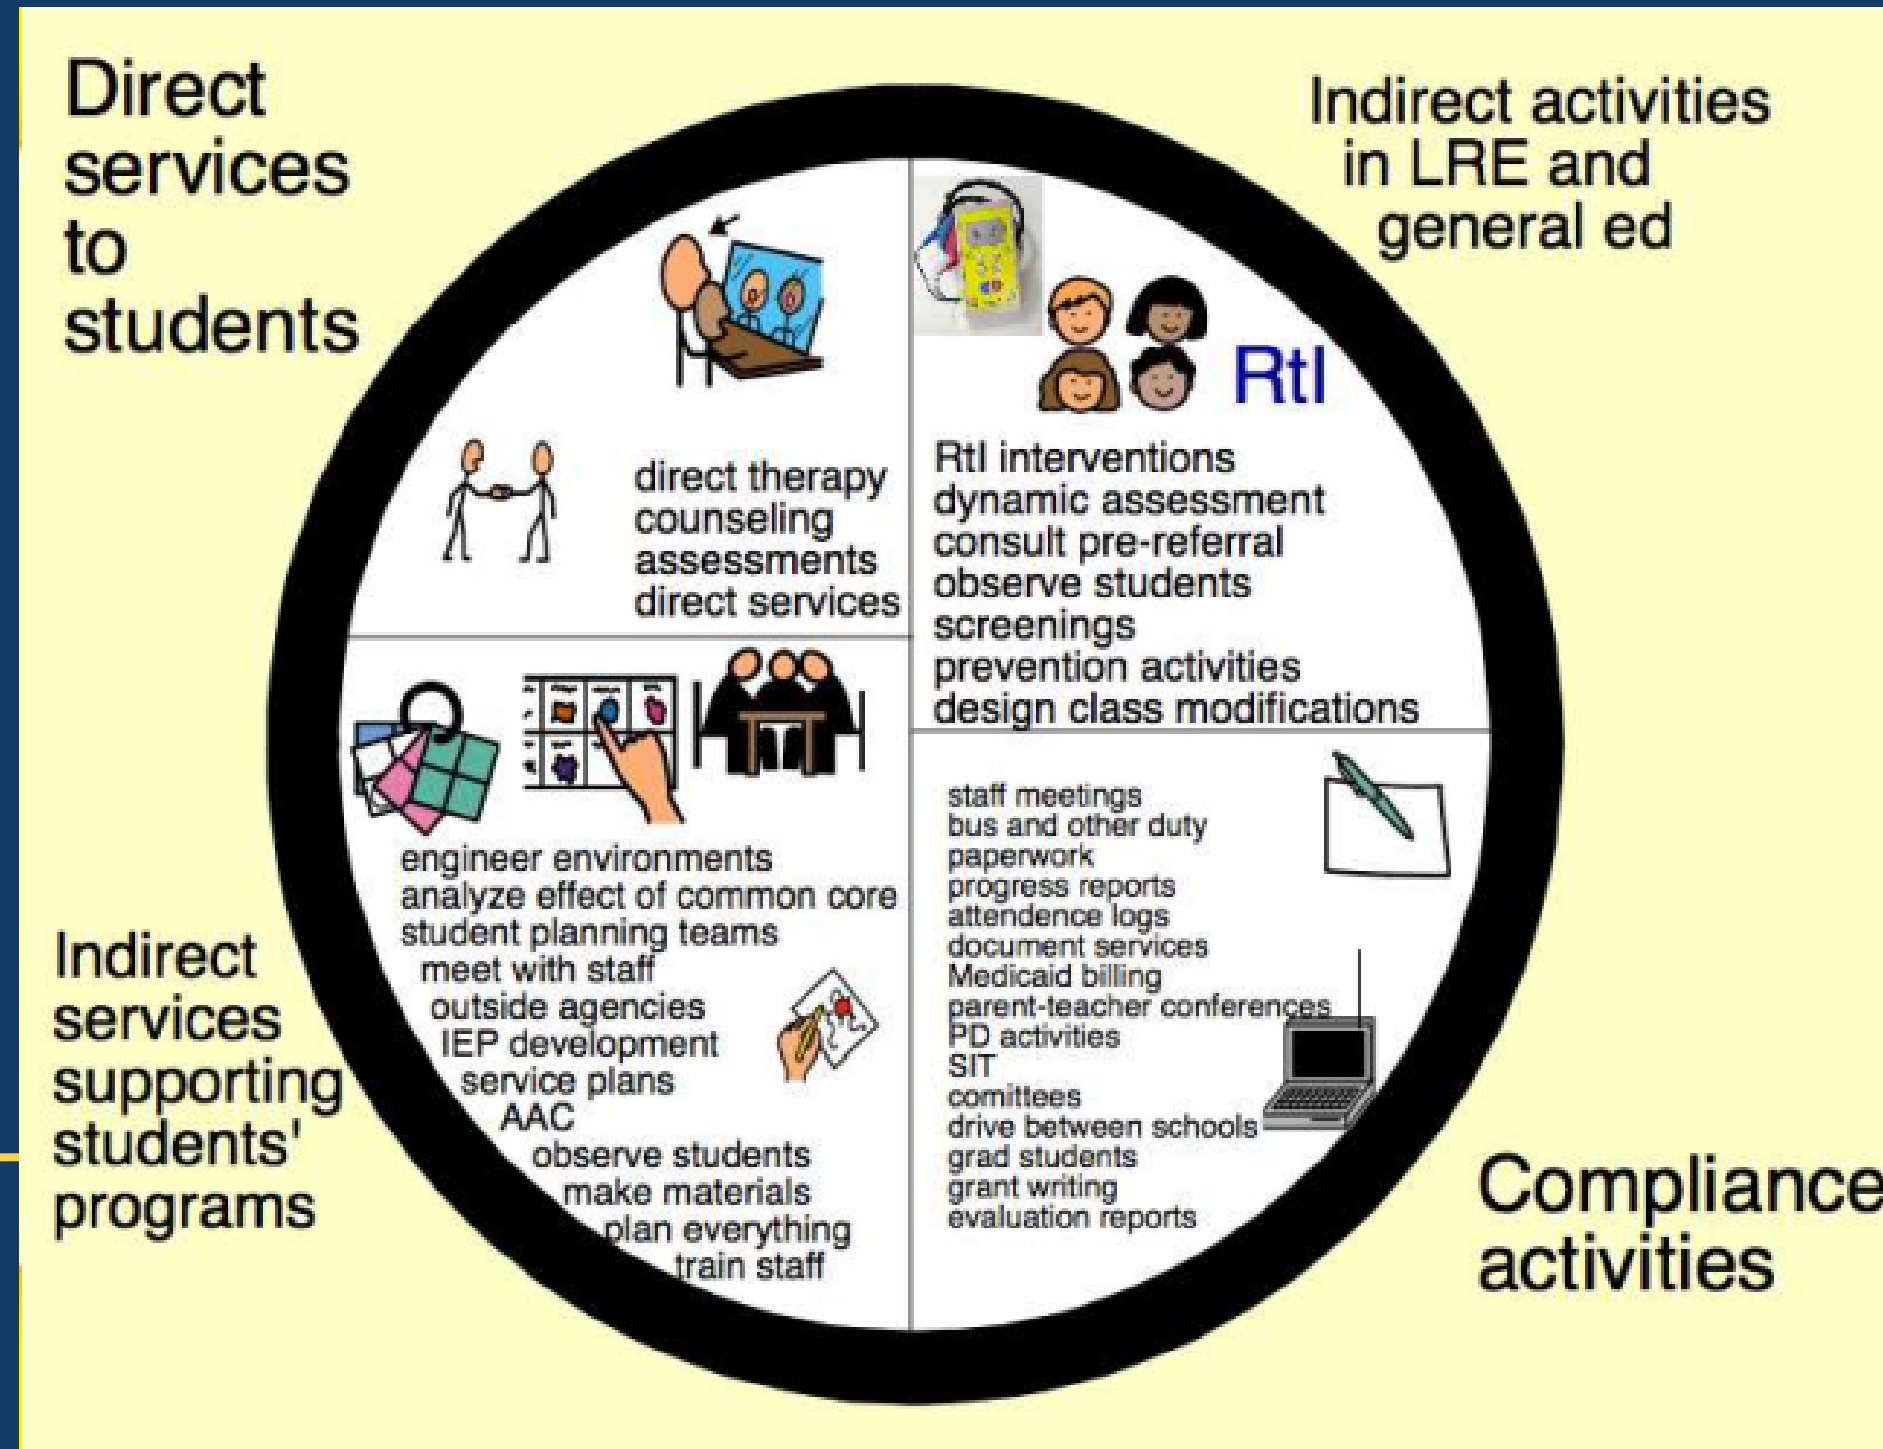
Direct services to students

Indirect activities in LRE and general ed

direct therapy
counseling
assessments
direct services

RtI

RtI interventions
dynamic assessment
consult pre-referral
observe students
screenings
prevention activities
design class modifications

Indirect services supporting students' programs

engineer environments
analyze effect of common core
student planning teams
meet with staff
outside agencies
IEP development
service plans
AAC
observe students
make materials
plan everything
train staff

staff meetings
bus and other duty
paperwork
progress reports
attendence logs
document services
Medicaid billing
parent-teacher conferences
PD activities
SIT
comittees
drive between schools
grad students
grant writing
evaluation reports

Compliance activities